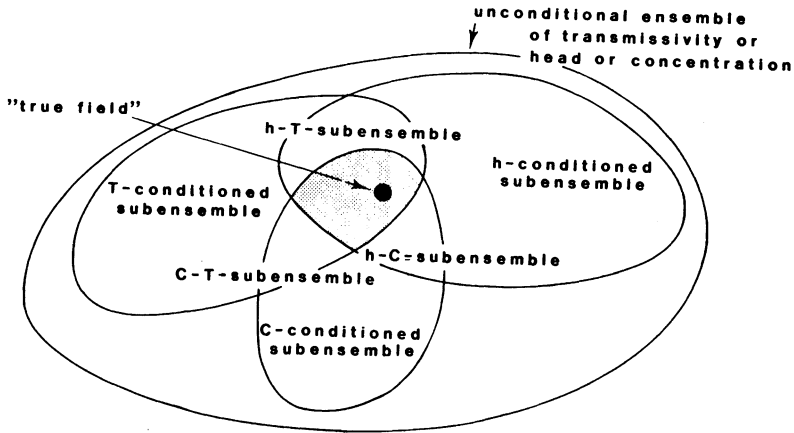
unconditional ensemble of transmissivity or head or concentration

"true field"

h-T-subensemble

h-conditioned subensemble

T-conditioned subensemble

h-C=subensemble

C-T-subensemble

C-conditioned subensemble